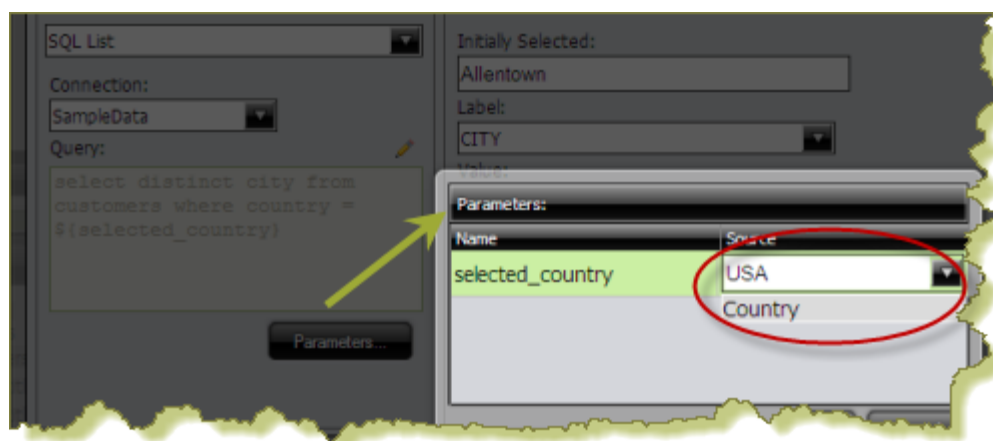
SQL List

Connection:

SampleData

Query:

select distinct city from customers where country = $(selected_country)

Parameters...

Initially Selected:

Allentown

Label:

CITY

Value:

Parameters:

| Name | Source |
|---|---|
| selected_country | USA |
| | Country |